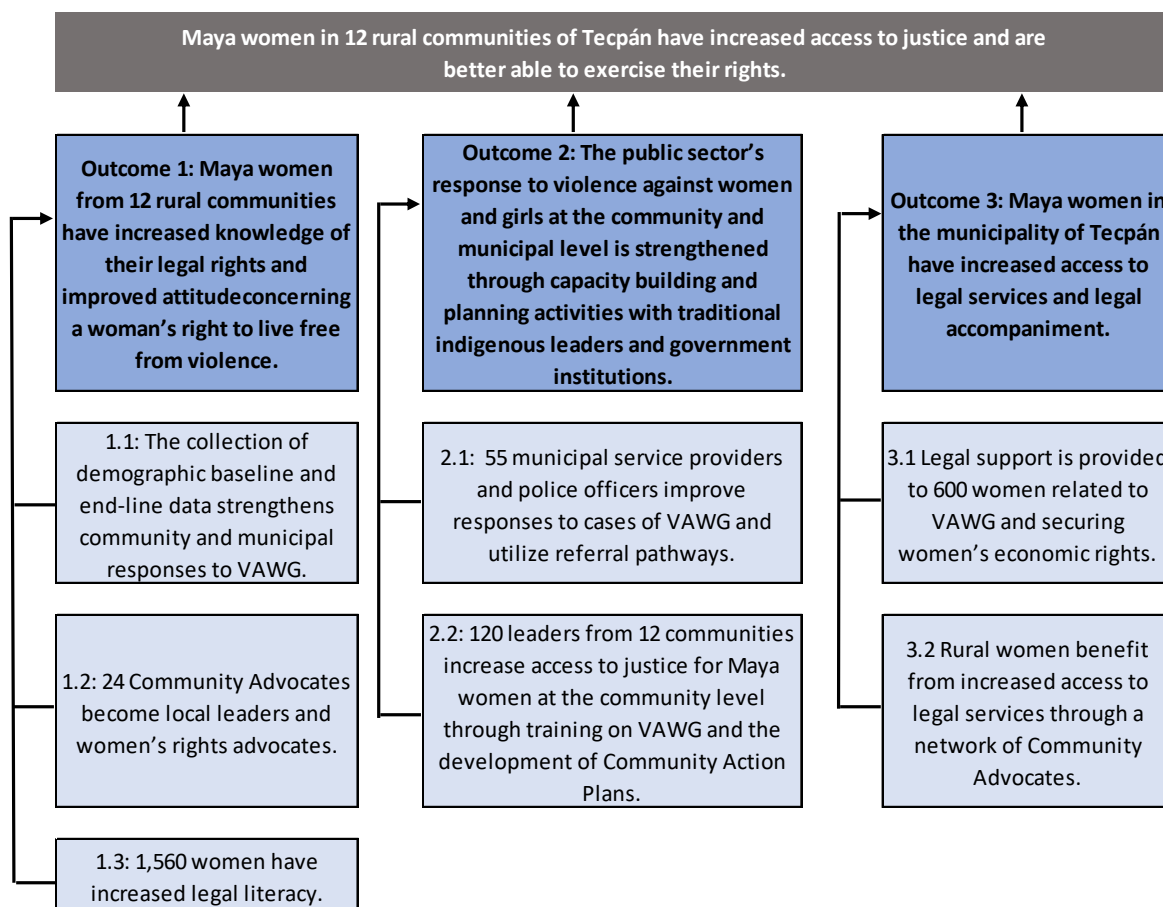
Maya women in 12 rural communities of Tecpán have increased access to justice and are better able to exercise their rights.

Outcome 1: Maya women from 12 rural communities have increased knowledge of their legal rights and improved attitudeconcerning a woman's right to live free from violence.

1.1: The collection of demographic baseline and end-line data strengthens community and municipal responses to VAWG.

1.2: 24 Community Advocates become local leaders and women's rights advocates.

1.3: 1,560 women have increased legal literacy.

Outcome 2: The public sector's response to violence against women and girls at the community and municipal level is strengthened through capacity building and planning activities with traditional indigenous leaders and government institutions.

2.1: 55 municipal service providers and police officers improve responses to cases of VAWG and utilize referral pathways.

2.2: 120 leaders from 12 communities increase access to justice for Maya women at the community level through training on VAWG and the development of Community Action Plans.

Outcome 3: Maya women in the municipality of Tecpán have increased access to legal services and legal accompaniment.

3.1 Legal support is provided to 600 women related to VAWG and securing women's economic rights.

3.2 Rural women benefit from increased access to legal services through a network of Community Advocates.